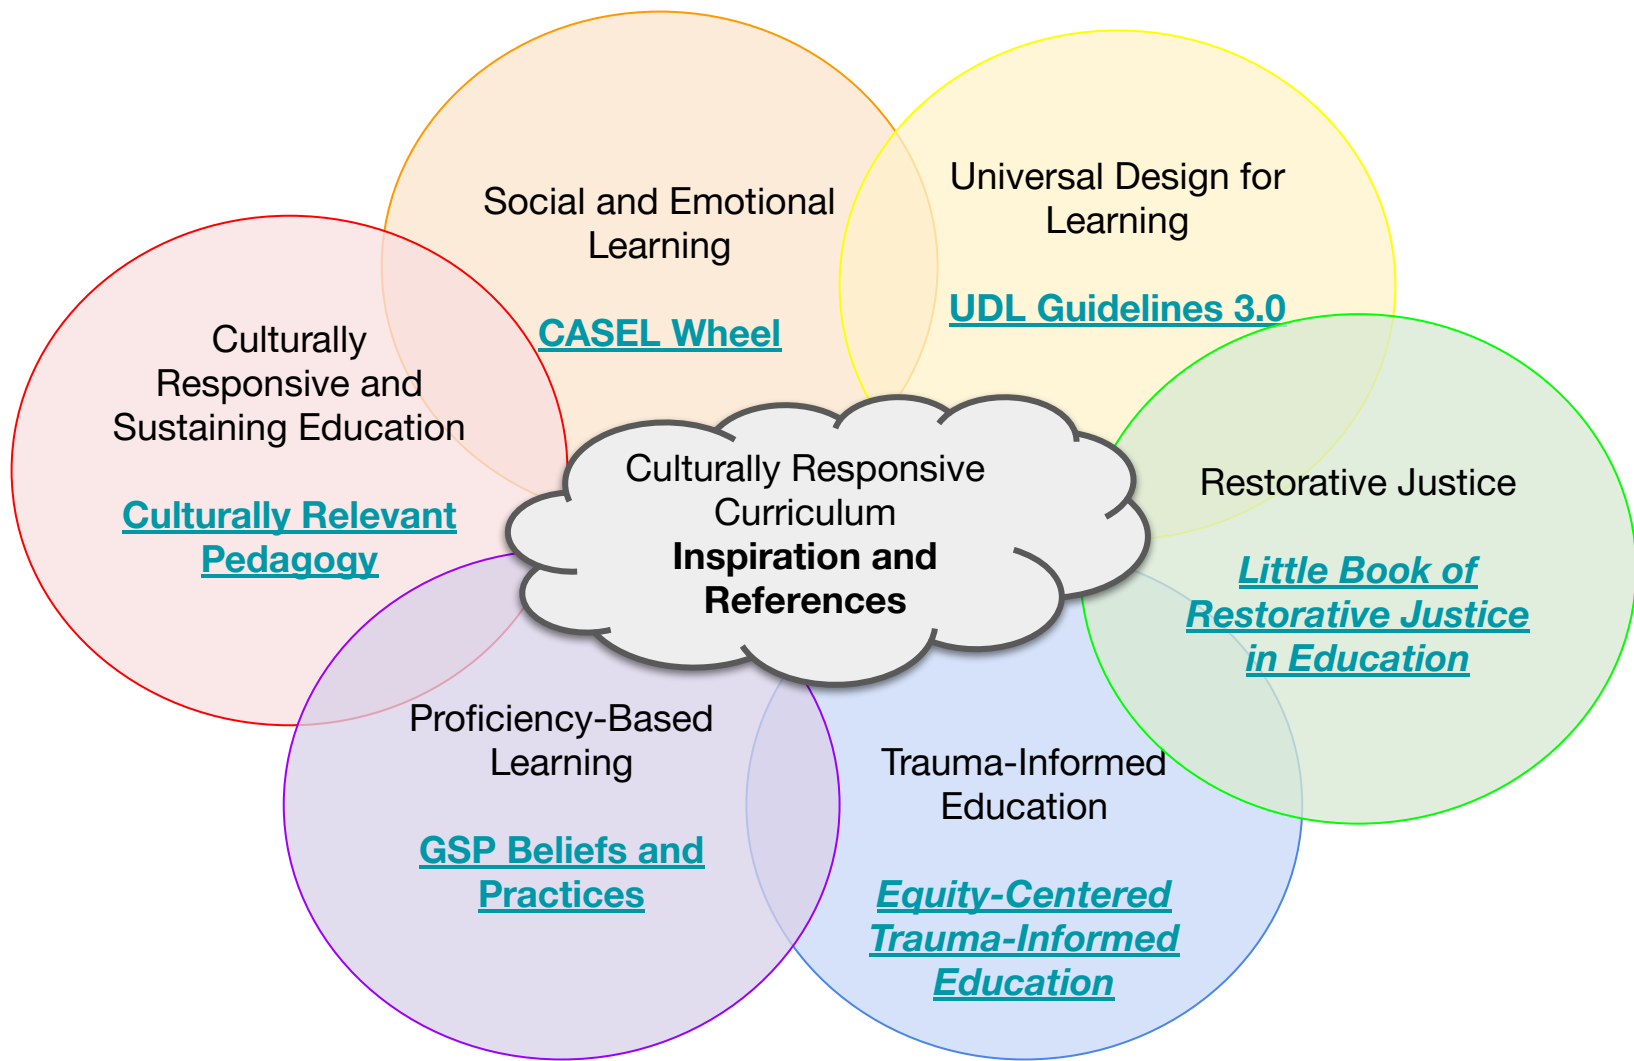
Social and Emotional Learning

CASEL Wheel

Universal Design for Learning

UDL Guidelines 3.0

Culturally Responsive and Sustaining Education

Culturally Relevant Pedagogy

Culturally Responsive Curriculum
**Inspiration and References**

Restorative Justice

*Little Book of Restorative Justice in Education*

Proficiency-Based Learning

GSP Beliefs and Practices

Trauma-Informed Education

*Equity-Centered Trauma-Informed Education*